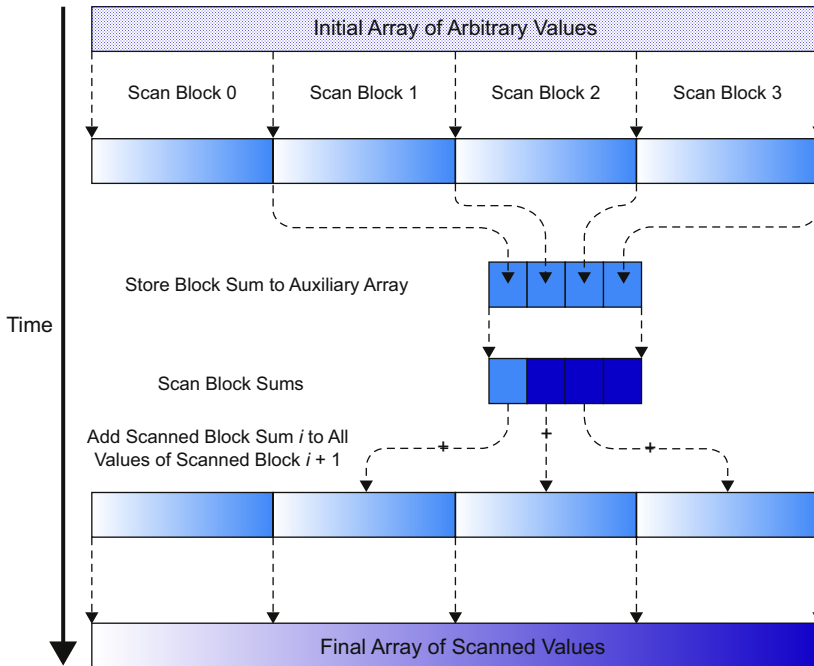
Initial Array of Arbitrary Values

Scan Block 0

Scan Block 1

Scan Block 2

Scan Block 3

Store Block Sum to Auxiliary Array

Time

Scan Block Sums

Add Scanned Block Sum *i* to All Values of Scanned Block *i* + 1

+

+

+

Final Array of Scanned Values